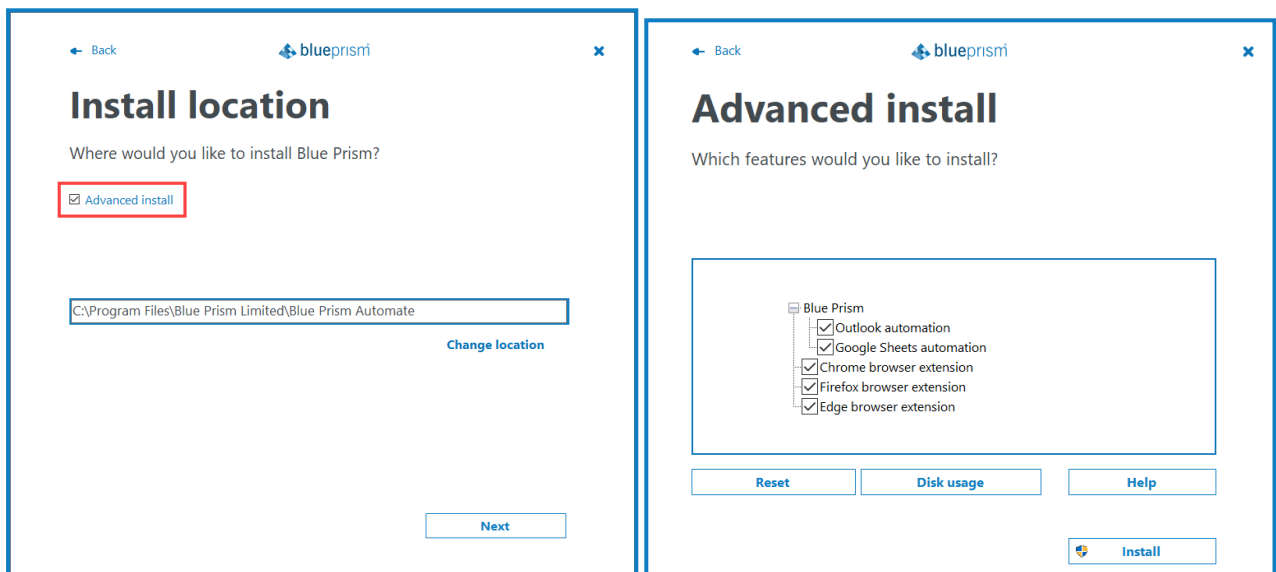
Back

blueprism

×

Install location

Where would you like to install Blue Prism?

☑ Advanced install

C:\Program Files\Blue Prism Limited\Blue Prism Automate

Change location

Next

Back

blueprism

×

Advanced install

Which features would you like to install?

Blue Prism
Outlook automation
Google Sheets automation
Chrome browser extension
Firefox browser extension
Edge browser extension

Reset

Disk usage

Help

Install